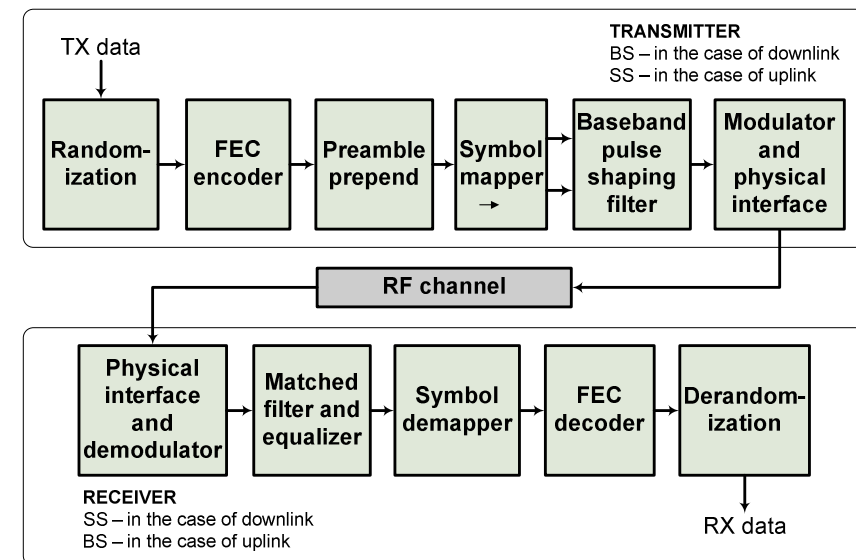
TX data

TRANSMITTER
BS – in the case of downlink
SS – in the case of uplink

Random-ization

FEC encoder

Preamble prepend

Symbol mapper

Baseband pulse shaping filter

Modulator and physical interface

RF channel

Physical interface and demodulator

Matched filter and equalizer

Symbol demapper

FEC decoder

Derandom-ization

RECEIVER
SS – in the case of downlink
BS – in the case of uplink

RX data